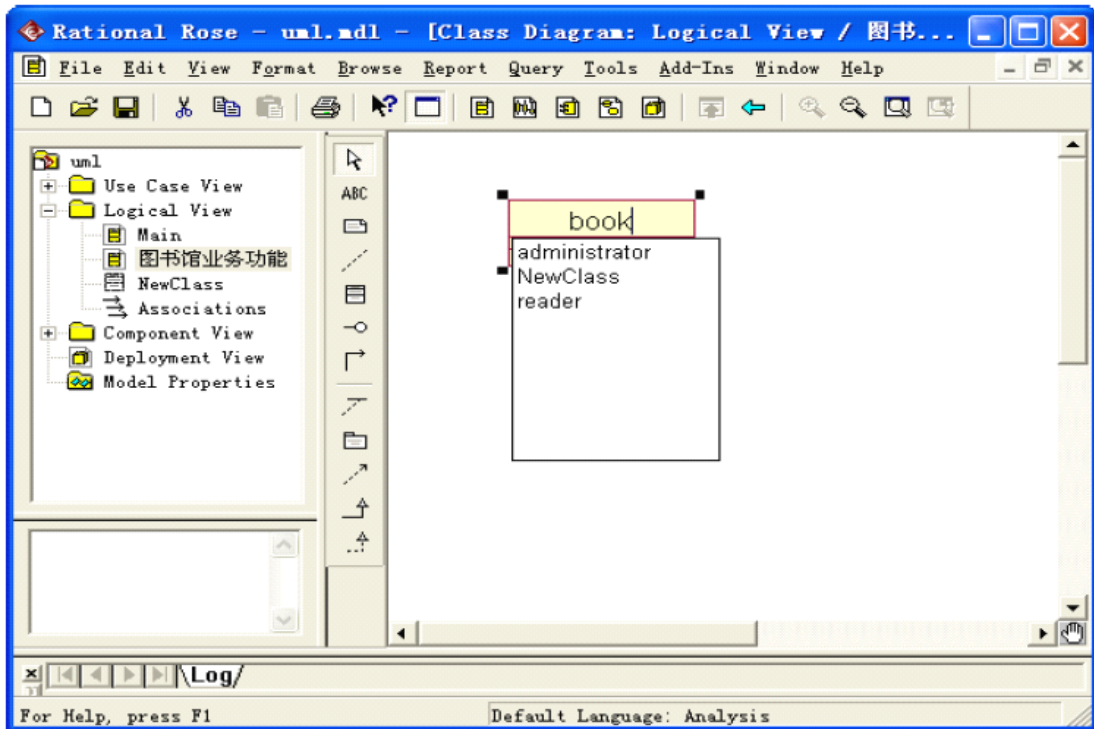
Rational Rose - uml.mdl - [Class Diagram: Logical View / 图书...

File Edit View Format Browse Report Query Tools Add-Ins Window Help

uml
Use Case View
Logical View
Main
图书馆业务功能
NewClass
Associations
Component View
Deployment View
Model Properties

ABC

book
administrator
NewClass
reader

Log

For Help, press F1
Default Language: Analysis